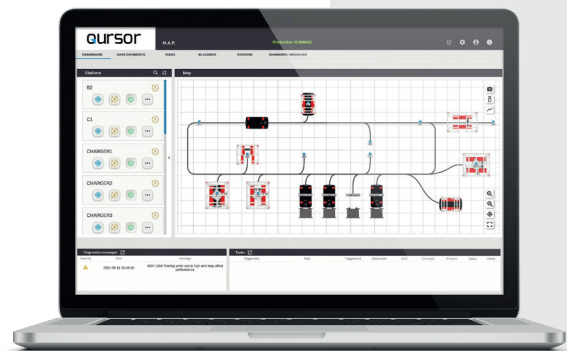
QURSOR

M.A.P.

Production: RUNNING

DASHBOARD	AGVS DIAGNOSTIC	TASKS	BLACKBOX	STATIONS	DIAGNOSTIC MESSAGES

Stations

Map

B2

C1

CHARGER1

CHARGER2

CHARGER3

Diagnostic messages

Severity	Time	Message

2021-08-16 10:28:03	AGV 1260 Towing error due to high and stay offline performance

Tasks

Triggered	Tool	Triggered at	Description	AGV	Command	Previous	Output	Delete